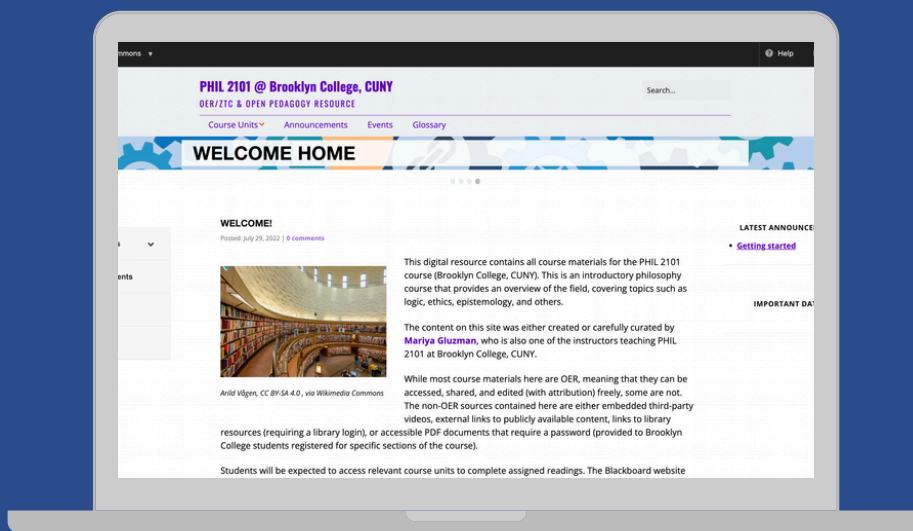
mmons ▾

Help

PHIL 2101 @ Brooklyn College, CUNY

OER/ZTC & OPEN PEDAGOGY RESOURCE

Search...

Course Units Announcements Events Glossary

WELCOME HOME

ents

WELCOME!

Posted: July 29, 2022 | 0 comments

Arild Vågen, CC BY-SA 4.0 , via Wikimedia Commons

This digital resource contains all course materials for the PHIL 2101 course (Brooklyn College, CUNY). This is an introductory philosophy course that provides an overview of the field, covering topics such as logic, ethics, epistemology, and others.

The content on this site was either created or carefully curated by Mariya Gluzman, who is also one of the instructors teaching PHIL 2101 at Brooklyn College, CUNY.

While most course materials here are OER, meaning that they can be accessed, shared, and edited (with attribution) freely, some are not. The non-OER sources contained here are either embedded third-party videos, external links to publicly available content, links to library resources (requiring a library login), or accessible PDF documents that require a password (provided to Brooklyn College students registered for specific sections of the course).

Students will be expected to access relevant course units to complete assigned readings. The Blackboard website

LATEST ANNOUNCE

Getting started

IMPORTANT DAT